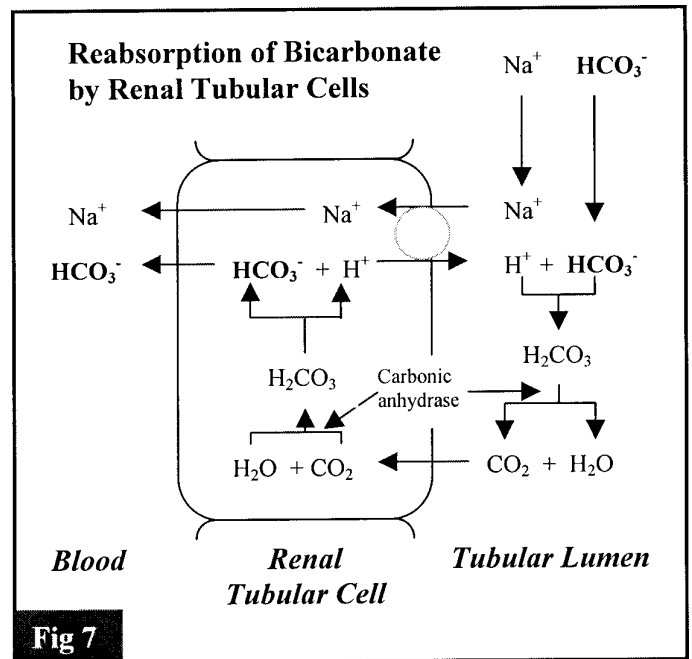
Reabsorption of Bicarbonate by Renal Tubular Cells

$Na^+$ $HCO_3^-$

$Na^+$ $Na^+$ $Na^+$

$HCO_3^-$ $HCO_3^-$ + $H^+$ $H^+$ + $HCO_3^-$

$H_2CO_3$

$H_2CO_3$ Carbonic anhydrase

$H_2O$ + $CO_2$ $CO_2$ + $H_2O$

Blood

Renal Tubular Cell

Tubular Lumen

Fig 7